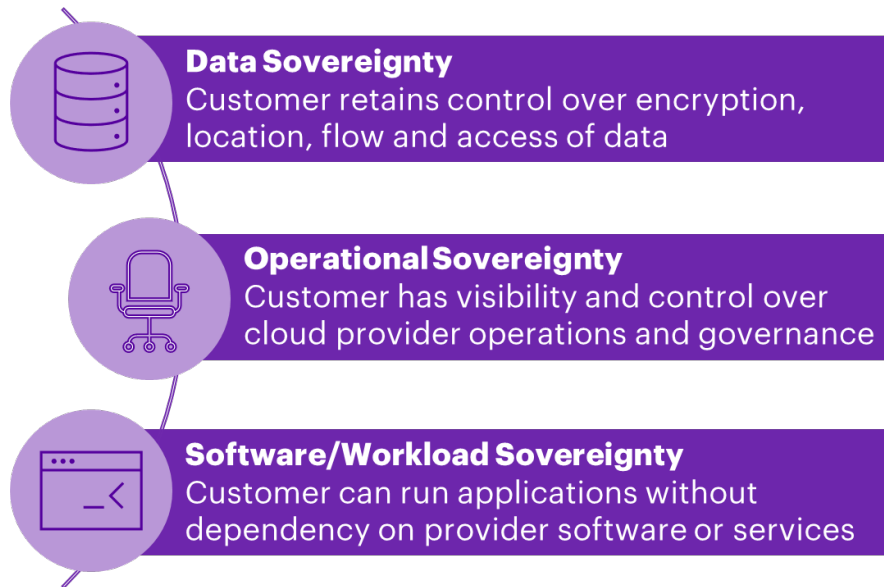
Data Sovereignty
Customer retains control over encryption, location, flow and access of data

Operational Sovereignty
Customer has visibility and control over cloud provider operations and governance

Software/Workload Sovereignty
Customer can run applications without dependency on provider software or services